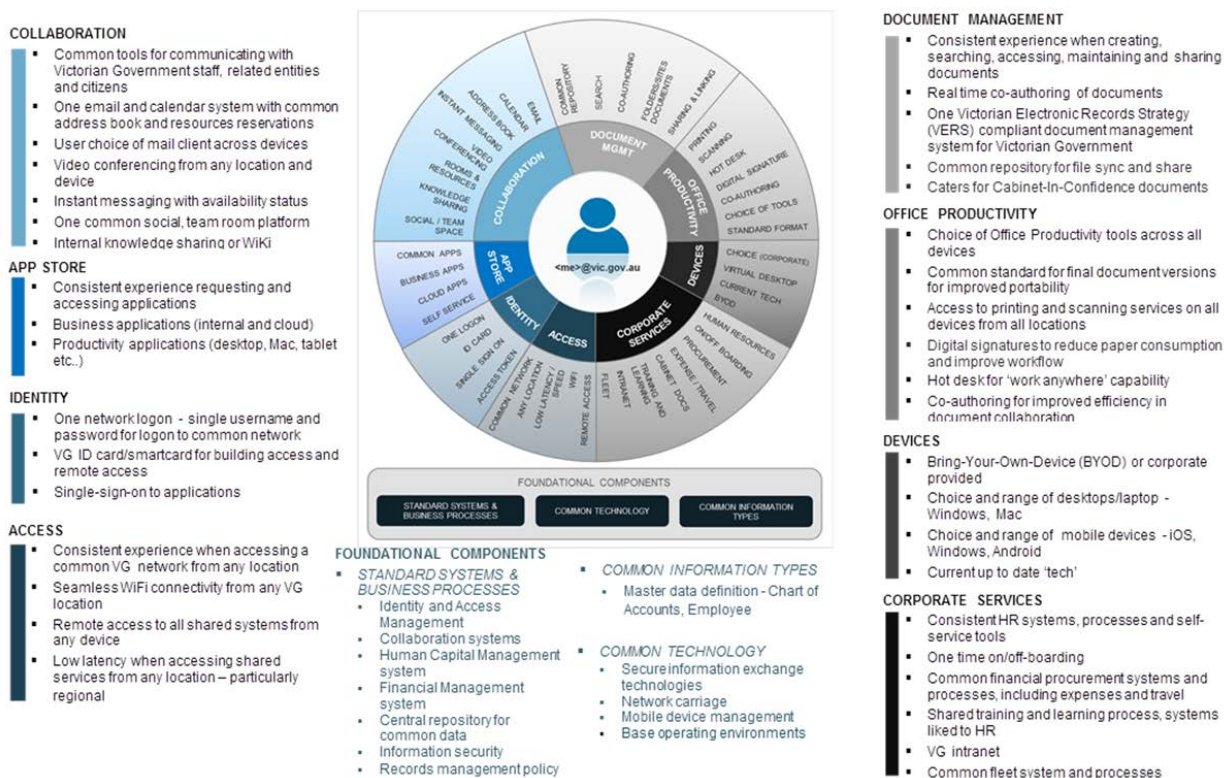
COLLABORATION
- Common tools for communicating with Victorian Government staff, related entities and citizens
- One email and calendar system with common address book and resources reservations
- User choice of mail client across devices
- Video conferencing from any location and device
- Instant messaging with availability status
- One common social, team room platform
- Internal knowledge sharing or WiKi

APP STORE
- Consistent experience requesting and accessing applications
- Business applications (internal and cloud)
- Productivity applications (desktop, Mac, tablet etc..)

IDENTITY
- One network logon - single username and password for logon to common network
- VG ID card/smartcard for building access and remote access
- Single-sign-on to applications

ACCESS
- Consistent experience when accessing a common VG network from any location
- Seamless WiFi connectivity from any VG location
- Remote access to all shared systems from any device
- Low latency when accessing shared services from any location – particularly regional

EMAIL
CALENDAR
ADDRESS BOOK
INSTANT MESSAGING
VIDEO CONFERENCING
ROOMS & RESOURCES
KNOWLEDGE SHARING
SOCIAL / TEAM SPACE
COLLABORATION
COMMON REPOSITORY
SEARCH
CO-AUTHORING
FOLDERS/SITES DOCUMENTS
SHARING & LINKING
DOCUMENT MGMT
PRINTING
SCANNING
HOT DESK
DIGITAL SIGNATURE
CO-AUTHORING
CHOICE OF TOOLS
STANDARD FORMAT
OFFICE PRODUCTIVITY
<me>@vic.gov.au
COMMON APPS
BUSINESS APPS
CLOUD APPS
SELF SERVICE
APP STORE
CHOICE (CORPORATE)
VIRTUAL DESKTOP
CURRENT TECH
BYOD
DEVICES
ONE LOGON
ID CARD
SINGLE SIGN ON
ACCESS TOKEN
IDENTITY
COMMON NETWORK
ANY LOCATION
LOW LATENCY / SPEED
WIFI
REMOTE ACCESS
ACCESS
FLEET
INTRANET
TRAINING AND LEARNING
CABINET DOCS
EXPENSE / TRAVEL
PROCUREMENT
ON/OFF BOARDING
HUMAN RESOURCES
CORPORATE SERVICES

FOUNDATIONAL COMPONENTS
STANDARD SYSTEMS & BUSINESS PROCESSES
COMMON TECHNOLOGY
COMMON INFORMATION TYPES

FOUNDATIONAL COMPONENTS
- STANDARD SYSTEMS & BUSINESS PROCESSES
  - Identity and Access Management
  - Collaboration systems
  - Human Capital Management system
  - Financial Management system
  - Central repository for common data
  - Information security
  - Records management policy
- COMMON INFORMATION TYPES
  - Master data definition - Chart of Accounts, Employee
- COMMON TECHNOLOGY
  - Secure information exchange technologies
  - Network carriage
  - Mobile device management
  - Base operating environments

DOCUMENT MANAGEMENT
- Consistent experience when creating, searching, accessing, maintaining and sharing documents
- Real time co-authoring of documents
- One Victorian Electronic Records Strategy (VERS) compliant document management system for Victorian Government
- Common repository for file sync and share
- Caters for Cabinet-In-Confidence documents

OFFICE PRODUCTIVITY
- Choice of Office Productivity tools across all devices
- Common standard for final document versions for improved portability
- Access to printing and scanning services on all devices from all locations
- Digital signatures to reduce paper consumption and improve workflow
- Hot desk for 'work anywhere' capability
- Co-authoring for improved efficiency in document collaboration

DEVICES
- Bring-Your-Own-Device (BYOD) or corporate provided
- Choice and range of desktops/laptop - Windows, Mac
- Choice and range of mobile devices - iOS, Windows, Android
- Current up to date 'tech'

CORPORATE SERVICES
- Consistent HR systems, processes and self-service tools
- One time on/off-boarding
- Common financial procurement systems and processes, including expenses and travel
- Shared training and learning process, systems liked to HR
- VG intranet
- Common fleet system and processes